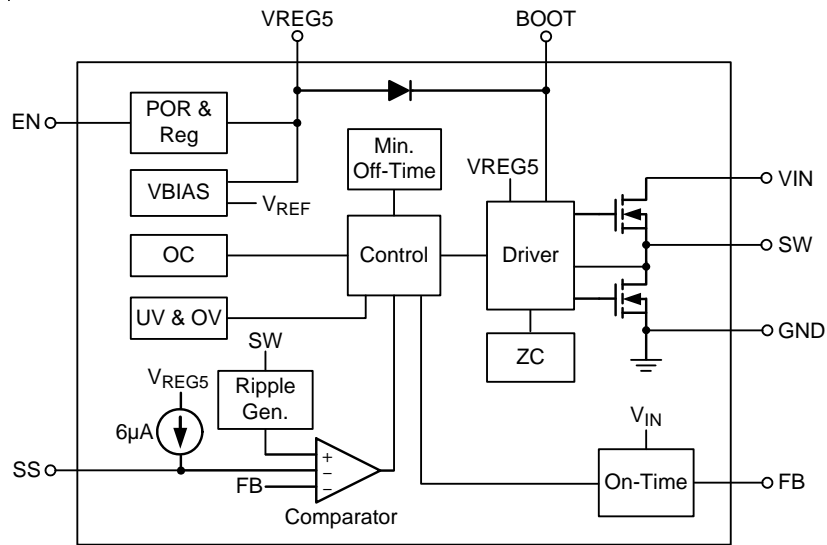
VREG5

BOOT

EN

POR & Reg

VBIAS

$V_{REF}$

Min. Off-Time

VREG5

VIN

SW

OC

Control

Driver

UV & OV

ZC

GND

SW

$V_{REG5}$

Ripple Gen.

6µA

$V_{IN}$

SS

+

−

FB

−

On-Time

FB

Comparator